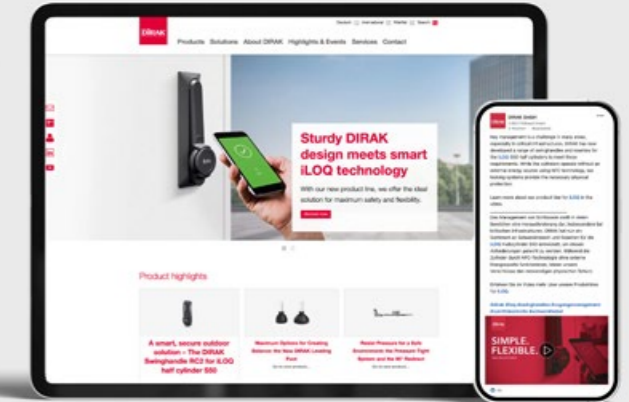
DIRAK

Deutsch | International | Merkliste | Search

Products Solutions About DIRAK Highlights & Events Services Contact

Sturdy DIRAK design meets smart iLOQ technology

With our new product line, we offer the ideal solution for maximum safety and flexibility.

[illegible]

Product highlights

A smart, secure outdoor solution – The DIRAK Swinghandle RC2 for iLOQ half cylinder S50

Maximum Options for Creating Balance: the New DIRAK Leveling Foot

Resist Pressure for a Safe Environment: the Pressure Tight System and the 90° Radiant

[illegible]

DIRAK GmbH

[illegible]

SIMPLE. FLEXIBLE.